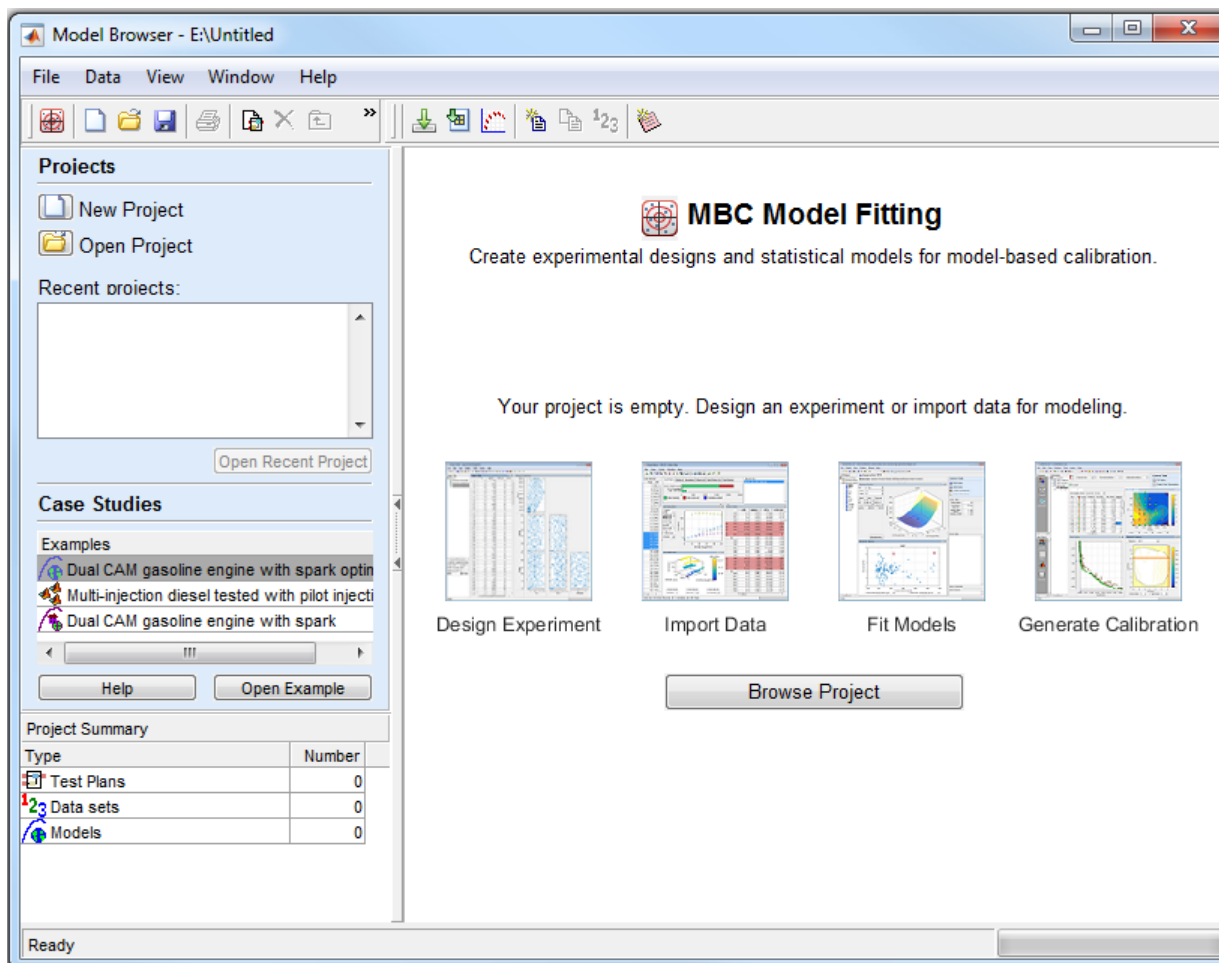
Model Browser - E:\Untitled

File Data View Window Help

Projects

New Project

Open Project

Recent projects:

Open Recent Project

Case Studies

| Examples |
|---|
| Dual CAM gasoline engine with spark optin |
| Multi-injection diesel tested with pilot injecti |
| Dual CAM gasoline engine with spark |

Help Open Example

Project Summary

| Type | Number |
|---|---|
| Test Plans | 0 |
| Data sets | 0 |
| Models | 0 |

MBC Model Fitting

Create experimental designs and statistical models for model-based calibration.

Your project is empty. Design an experiment or import data for modeling.

Design Experiment Import Data Fit Models Generate Calibration

Browse Project

Ready